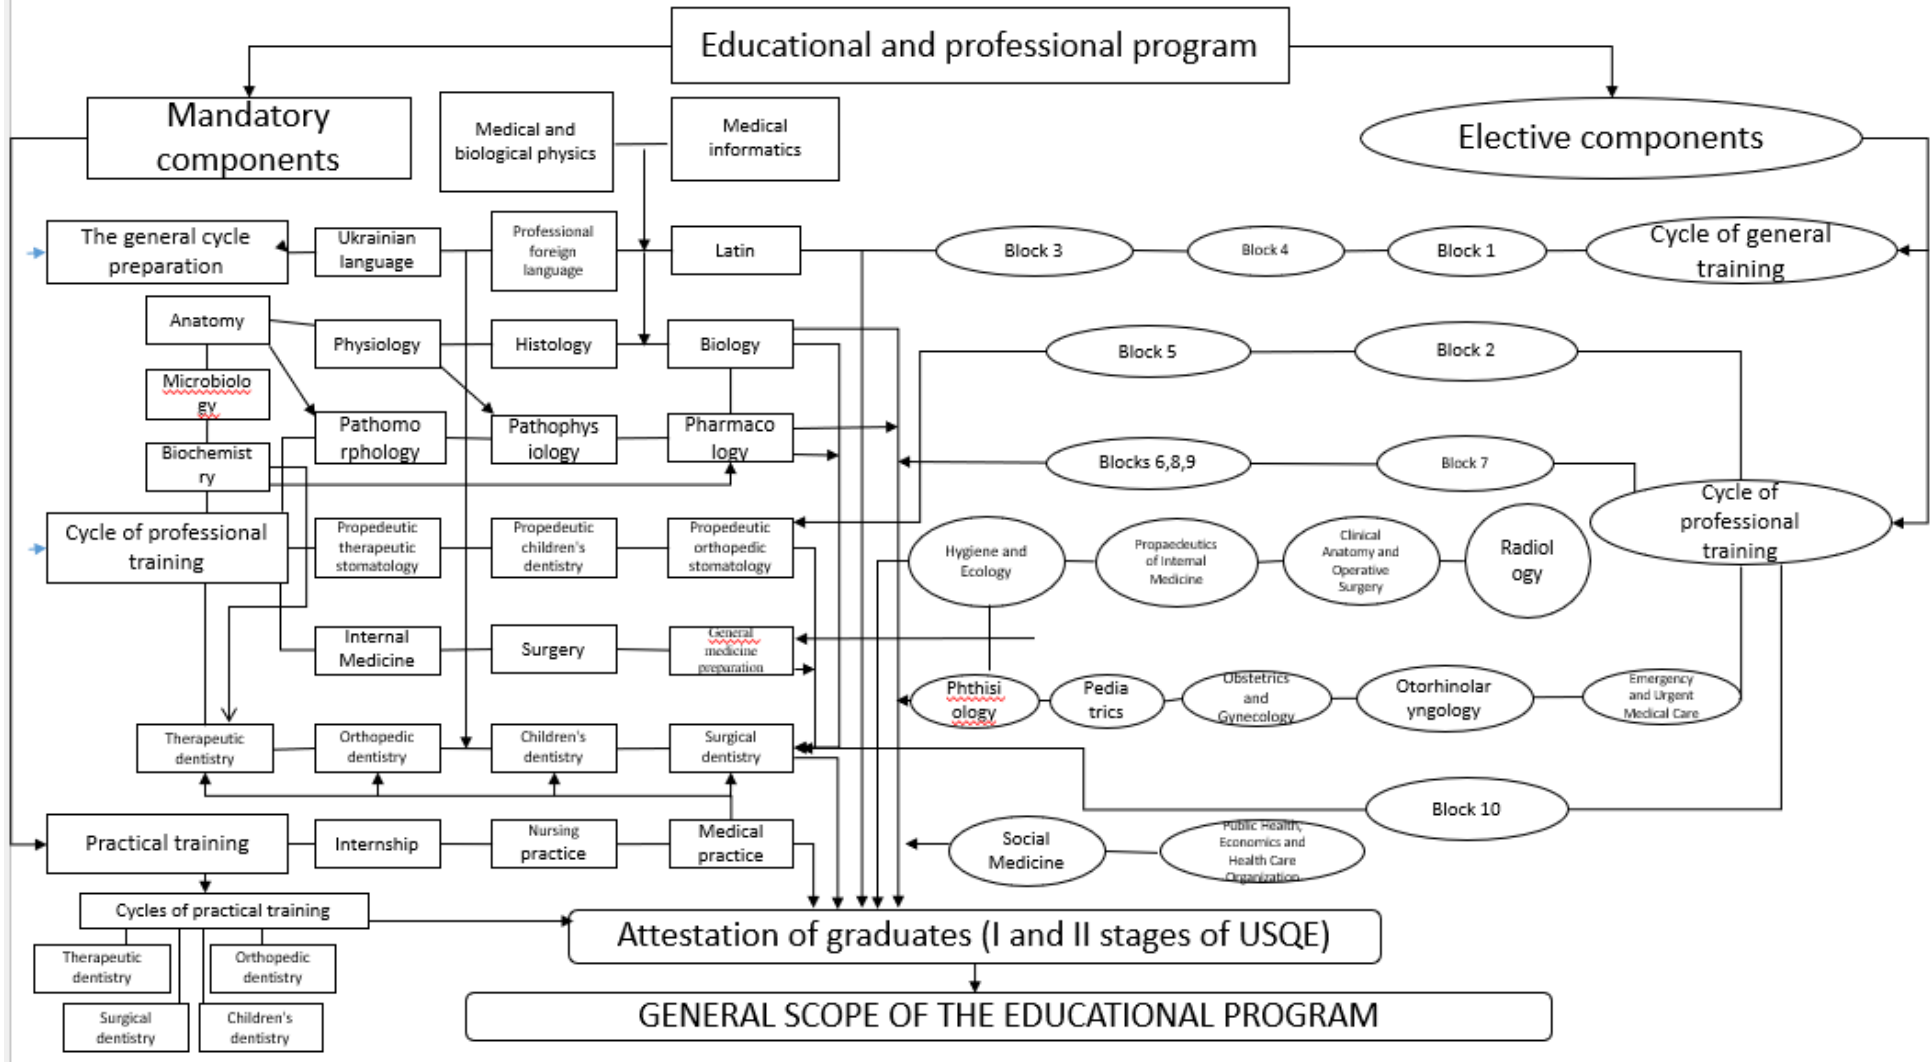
Educational and professional program

Mandatory components

Medical and biological physics

Medical informatics

Elective components

The general cycle preparation

Ukrainian language

Professional foreign language

Latin

Block 3

Block 4

Block 1

Cycle of general training

Anatomy

Physiology

Histology

Biology

Block 5

Block 2

Microbiology

Pathomorphology

Pathophysiology

Pharmacology

Biochemistry

Blocks 6,8,9

Block 7

Cycle of professional training

Cycle of professional training

Propedeutic therapeutic stomatology

Propedeutic children's dentistry

Propedeutic orthopedic stomatology

Hygiene and Ecology

Propaedeutics of Internal Medicine

Clinical Anatomy and Operative Surgery

Radiology

Internal Medicine

Surgery

General medicine preparation

Phthisiology

Pediatrics

Obstetrics and Gynecology

Otorhinolaryngology

Emergency and Urgent Medical Care

Therapeutic dentistry

Orthopedic dentistry

Children's dentistry

Surgical dentistry

Block 10

Practical training

Internship

Nursing practice

Medical practice

Social Medicine

Public Health, Economics and Health Care Organization

Cycles of practical training

Therapeutic dentistry

Orthopedic dentistry

Surgical dentistry

Children's dentistry

Attestation of graduates (I and II stages of USQE)

GENERAL SCOPE OF THE EDUCATIONAL PROGRAM